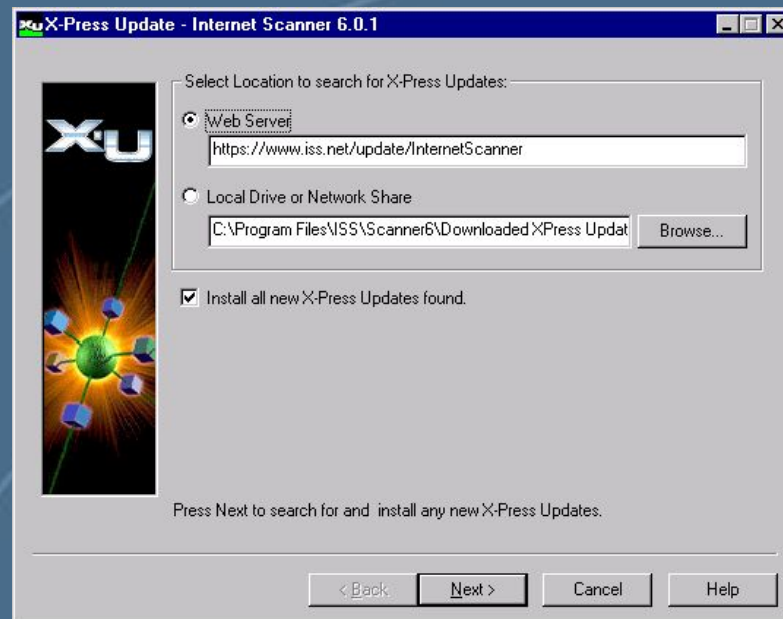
X·U X-Press Update - Internet Scanner 6.0.1

X·U

Select Location to search for X-Press Updates:

Web Server

https://www.iss.net/update/InternetScanner

Local Drive or Network Share

C:\Program Files\ISS\Scanner6\Downloaded XPress Updat

Browse...

Install all new X-Press Updates found.

Press Next to search for and install any new X-Press Updates.

< Back

Next >

Cancel

Help